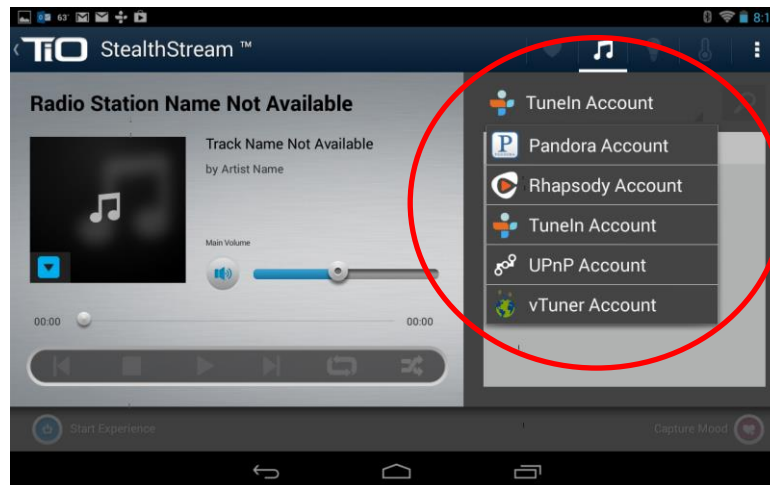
63° 8:1

TiO StealthStream ™

Radio Station Name Not Available

Track Name Not Available
by Artist Name

Main Volume

00:00 00:00

TuneIn Account
Pandora Account
Rhapsody Account
TuneIn Account
UPnP Account
vTuner Account

Start Experience
Capture Mood